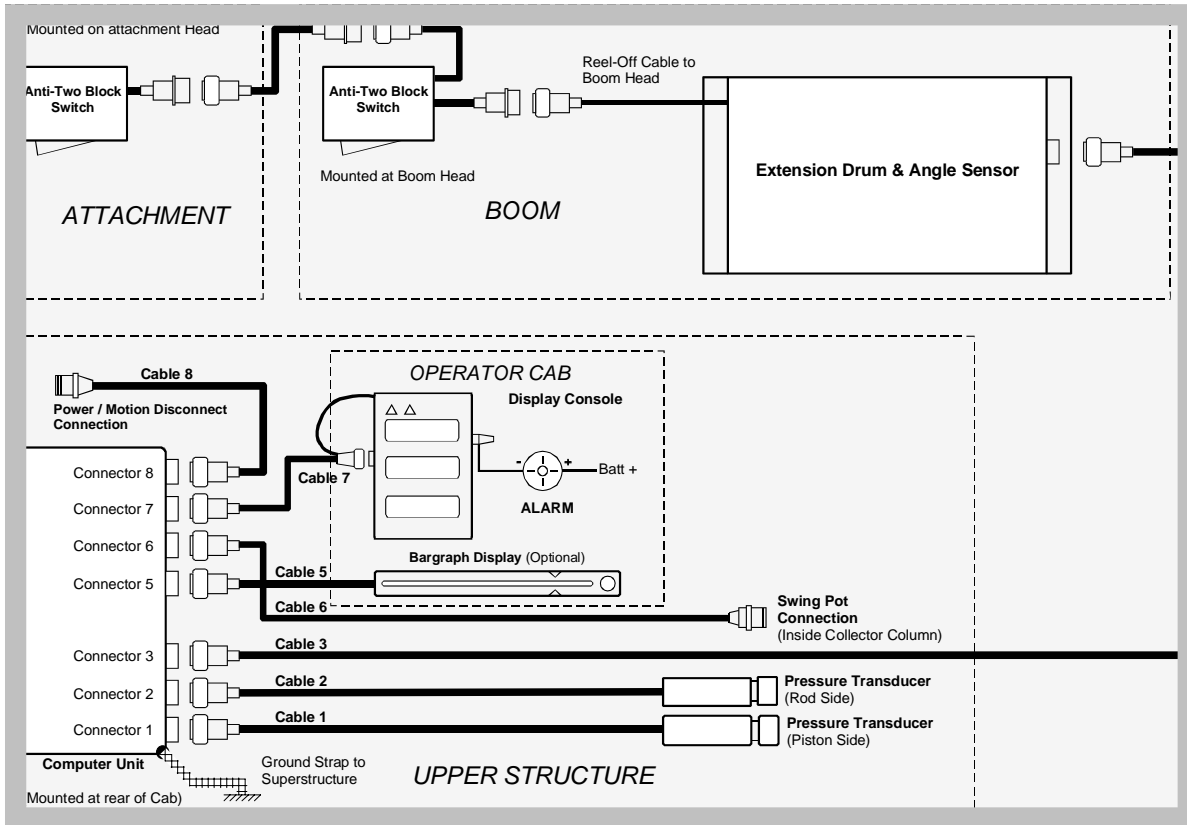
Mounted on attachment Head

Anti-Two Block Switch

Anti-Two Block Switch

Reel-Off Cable to Boom Head

Extension Drum & Angle Sensor

Mounted at Boom Head

ATTACHMENT

BOOM

OPERATOR CAB

Cable 8

Power / Motion Disconnect Connection

Display Console

Connector 8

Cable 7

- +

Batt +

Connector 7

ALARM

Connector 6

Bargraph Display (Optional)

Connector 5

Cable 5

Cable 6

Swing Pot Connection (Inside Collector Column)

Connector 3

Cable 3

Connector 2

Cable 2

Pressure Transducer (Rod Side)

Connector 1

Cable 1

Pressure Transducer (Piston Side)

Computer Unit

Ground Strap to Superstructure

UPPER STRUCTURE

Mounted at rear of Cab)